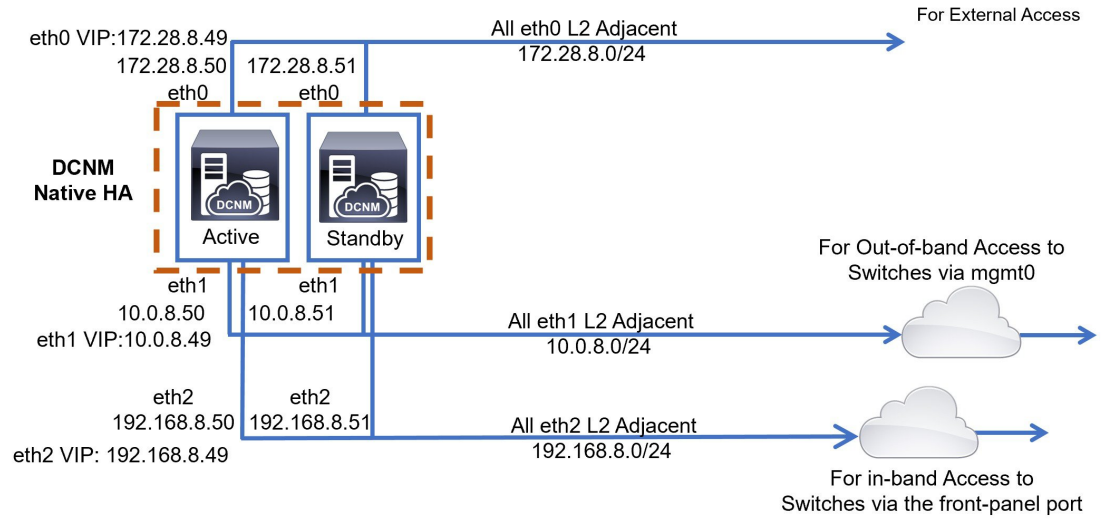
For External Access

All eth0 L2 Adjacent
172.28.8.0/24

eth0 VIP:172.28.8.49
172.28.8.50
eth0

172.28.8.51
eth0

DCNM
Native HA

DCNM
Active

DCNM
Standby

For Out-of-band Access to
Switches via mgmt0

eth1
10.0.8.50
eth1 VIP:10.0.8.49

eth1
10.0.8.51

All eth1 L2 Adjacent
10.0.8.0/24

eth2
192.168.8.50
eth2 VIP: 192.168.8.49

eth2
192.168.8.51

All eth2 L2 Adjacent
192.168.8.0/24

For in-band Access to
Switches via the front-panel port